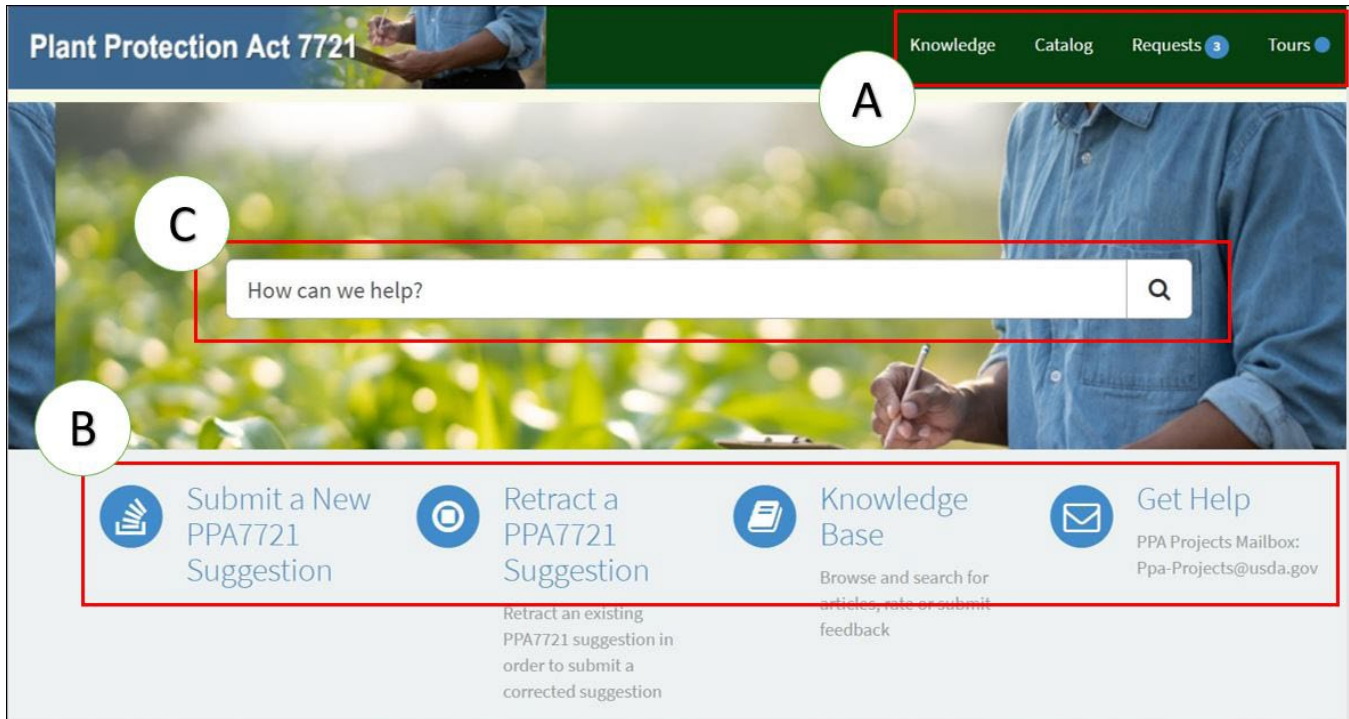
Plant Protection Act 7721

Knowledge Catalog Requests 3 Tours

A

C

How can we help?

B

Submit a New PPA7721 Suggestion

Retract a PPA7721 Suggestion

Retract an existing PPA7721 suggestion in order to submit a corrected suggestion

Knowledge Base

Browse and search for articles, rate or submit feedback

Get Help

PPA Projects Mailbox: Ppa-Projects@usda.gov